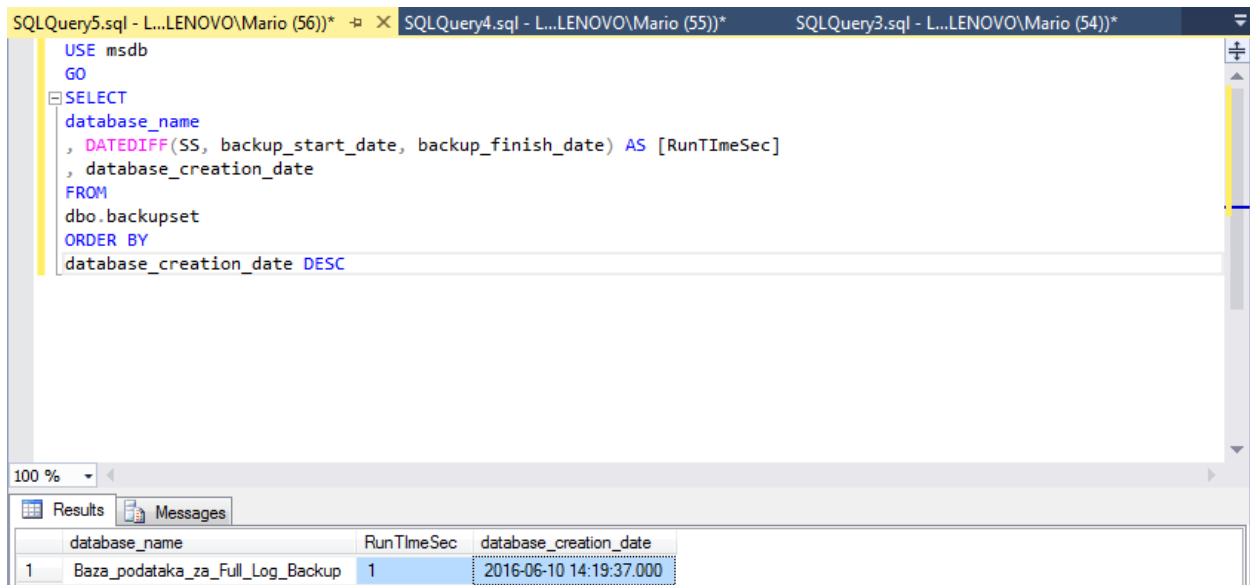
SQLQuery5.sql - L...LENOVO\Mario (56))* ⊐ ✕ SQLQuery4.sql - L...LENOVO\Mario (55))* SQLQuery3.sql - L...LENOVO\Mario (54))*

USE msdb
GO
SELECT
database_name
, DATEDIFF(SS, backup_start_date, backup_finish_date) AS [RunTImeSec]
, database_creation_date
FROM
dbo.backupset
ORDER BY
database_creation_date DESC

100 %

Results Messages

|  | database_name | RunTImeSec | database_creation_date |
|---|---|---|---|
| 1 | Baza_podataka_za_Full_Log_Backup | 1 | 2016-06-10 14:19:37.000 |